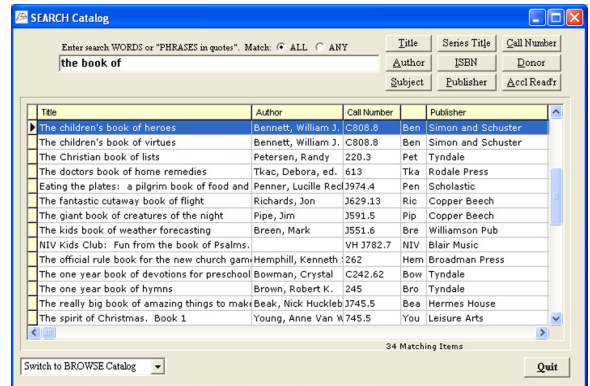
SEARCH Catalog

Enter search WORDS or "PHRASES in quotes". Match: ALL ANY

the book of

Title | Series Title | Call Number
Author | ISBN | Donor
Subject | Publisher | Accl Read'r

| Title | Author | Call Number | | Publisher |
|---|---|---|---|---|
| The children's book of heroes | Bennett, William J. | C808.8 | Ben | Simon and Schuster |
| The children's book of virtues | Bennett, William J. | C808.8 | Ben | Simon and Schuster |
| The Christian book of lists | Petersen, Randy | 220.3 | Pet | Tyndale |
| The doctors book of home remedies | Tkac, Debora, ed. | 613 | Tka | Rodale Press |
| Eating the plates: a pilgrim book of food and | Penner, Lucille Rec | J974.4 | Pen | Scholastic |
| The fantastic cutaway book of flight | Richards, Jon | J629.13 | Ric | Copper Beech |
| The giant book of creatures of the night | Pipe, Jim | J591.5 | Pip | Copper Beech |
| The kids book of weather forecasting | Breen, Mark | J551.6 | Bre | Williamson Pub |
| NIV Kids Club: Fun from the book of Psalms. | | VH J782.7 | NIV | Blair Music |
| The official rule book for the new church gam | Hemphill, Kenneth | 262 | Hem | Broadman Press |
| The one year book of devotions for preschool | Bowman, Crystal | C242.62 | Bow | Tyndale |
| The one year book of hymns | Brown, Robert K. | 245 | Bro | Tyndale |
| The really big book of amazing things to mak | Beak, Nick Hucklet | J745.5 | Bea | Hermes House |
| The spirit of Christmas. Book 1 | Young, Anne Van W | 745.5 | You | Leisure Arts |

34 Matching Items

Switch to BROWSE Catalog

Quit